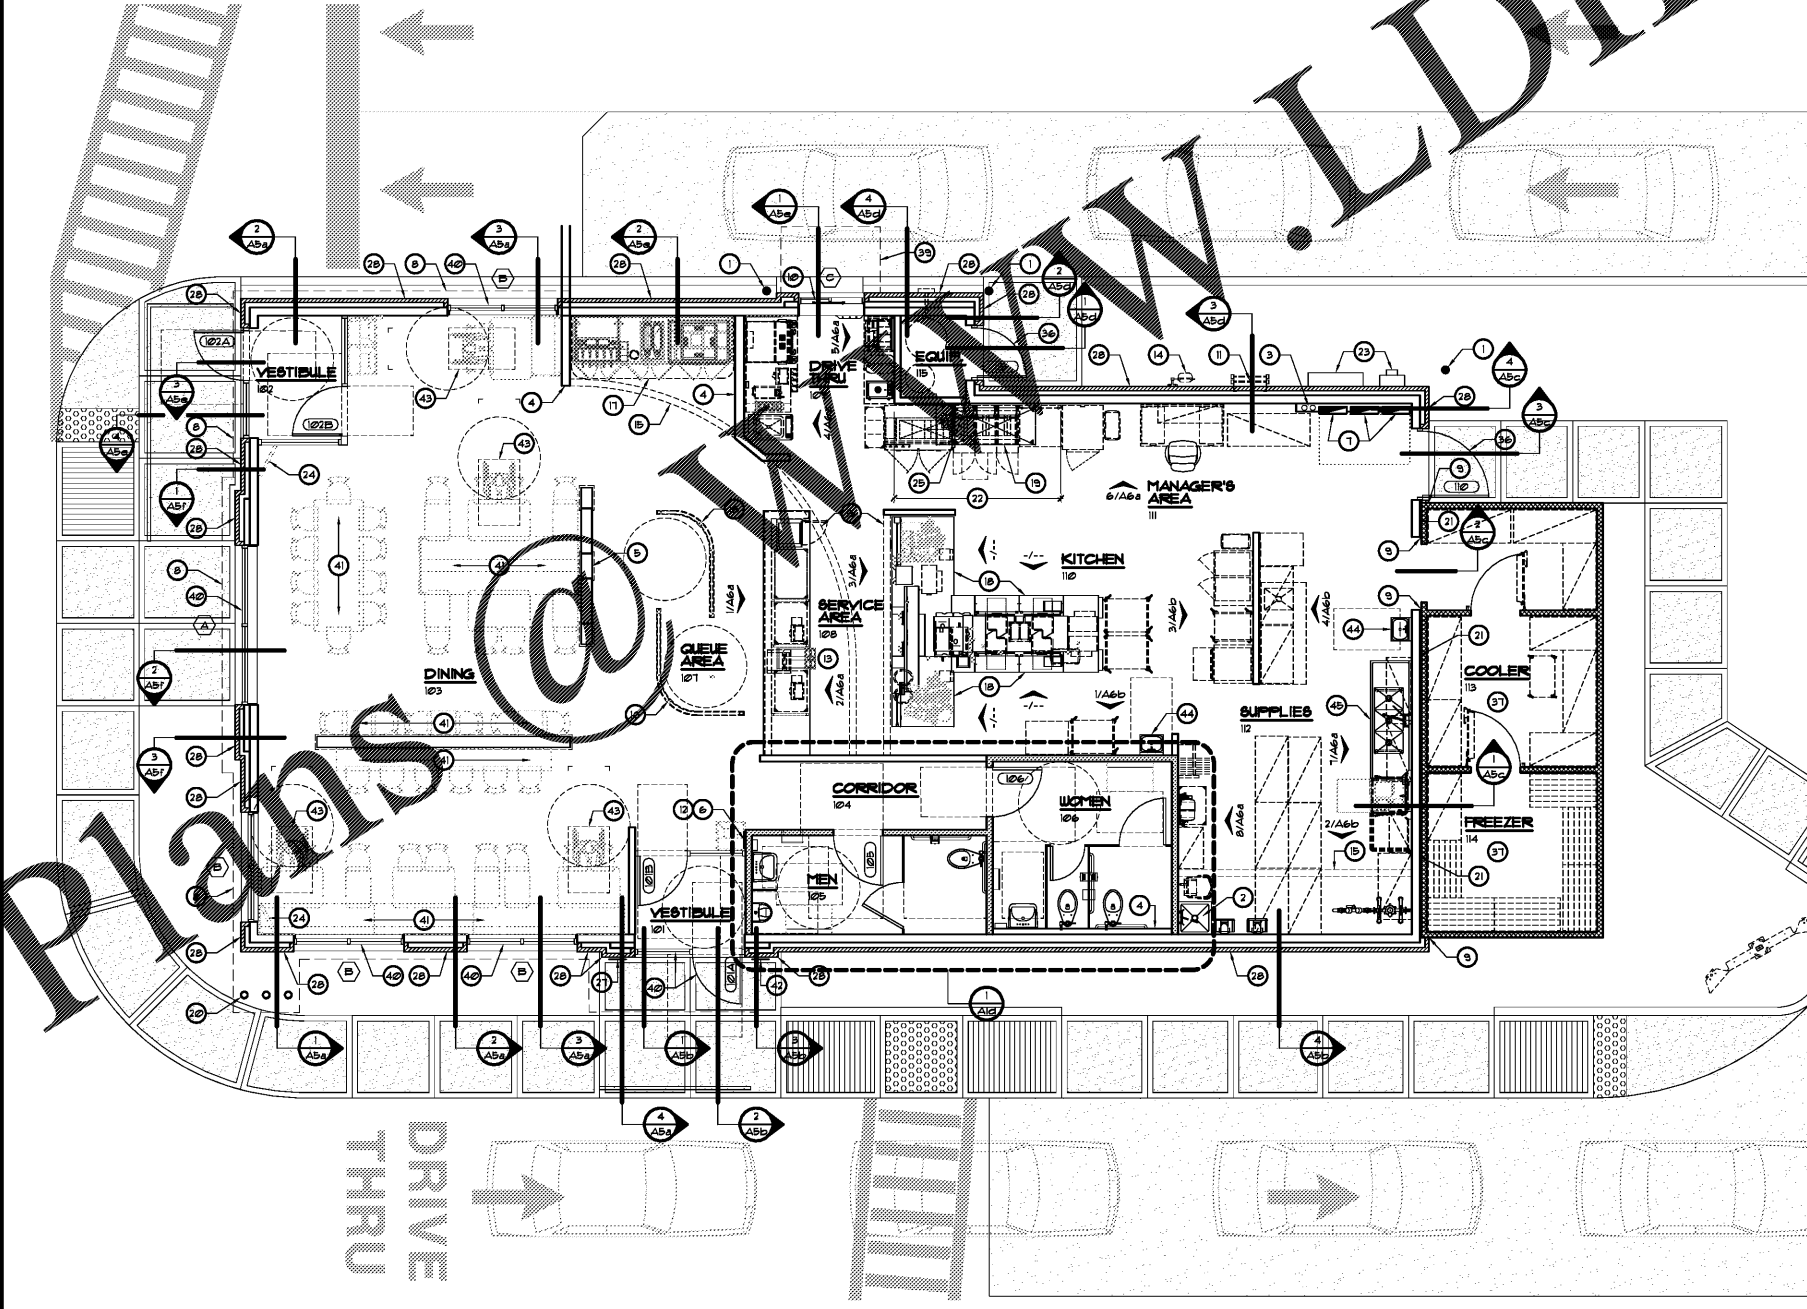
Plans@WWW.LDI

VESTIBULE
102

102A

102B

DRIVE THRU

EQUIP.
115

MANAGER'S AREA
111

KITCHEN
110

SERVICE AREA
108

QUEUE AREA
107

DINING
103

SUPPLIES
112

COOLER
113

FREEZER
114

CORRIDOR
104

WOMEN
106

106

MEN
105

105

VESTIBULE
101

101B

101A

110

DRIVE THRU

1 A5a
2 A5a
3 A5a
4 A5a
2 A5b
1 A5b
3 A5b
4 A5b
1 A5c
3 A5c
4 A5c
2 A5c
2 A5d
3 A5d
4 A5d
1 A5e
2 A5e
3 A5e
4 A5e
1 A5f
2 A5f
3 A5f
1 A1d

1/A6a
2/A6a
3/A6a
4/A6a
5/A6a
6/A6a
8/A6a
7/A6a
1/A6b
2/A6b
3/A6b
4/A6b

1 2 3 4 5 6 7 8 9 12 13 14 15 16 17 18 19 20 21 22 23 24 25 27 28 36 37 39 40 41 42 43 44 45

A B C